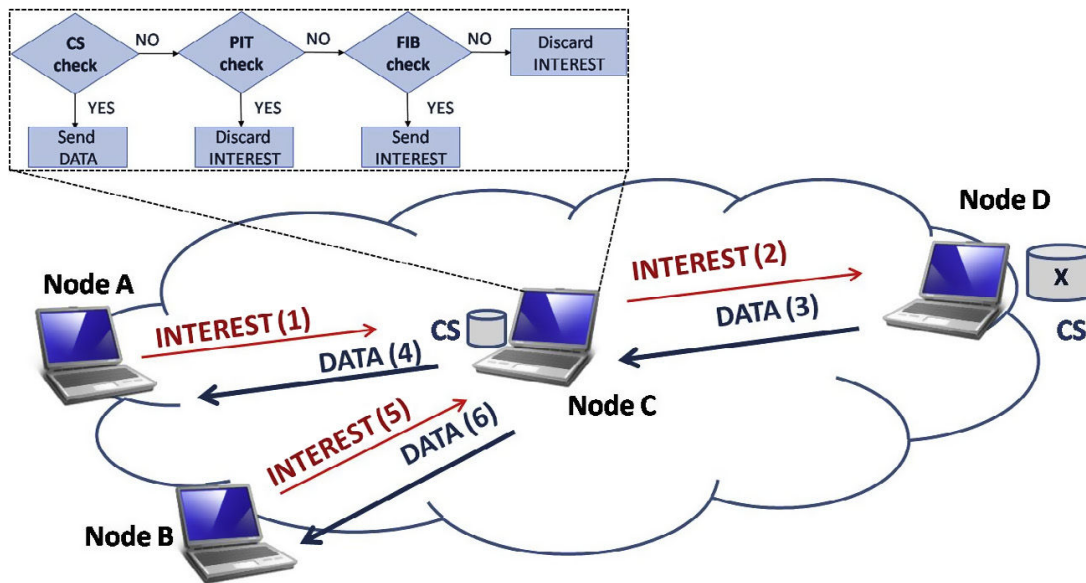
CS check
NO
PIT check
NO
FIB check
NO
Discard INTEREST
YES
Send DATA
YES
Discard INTEREST
YES
Send INTEREST

Node D
X
CS
Node A
INTEREST (2)
DATA (3)
INTEREST (1)
CS
DATA (4)
Node C
INTEREST (5)
DATA (6)
Node B